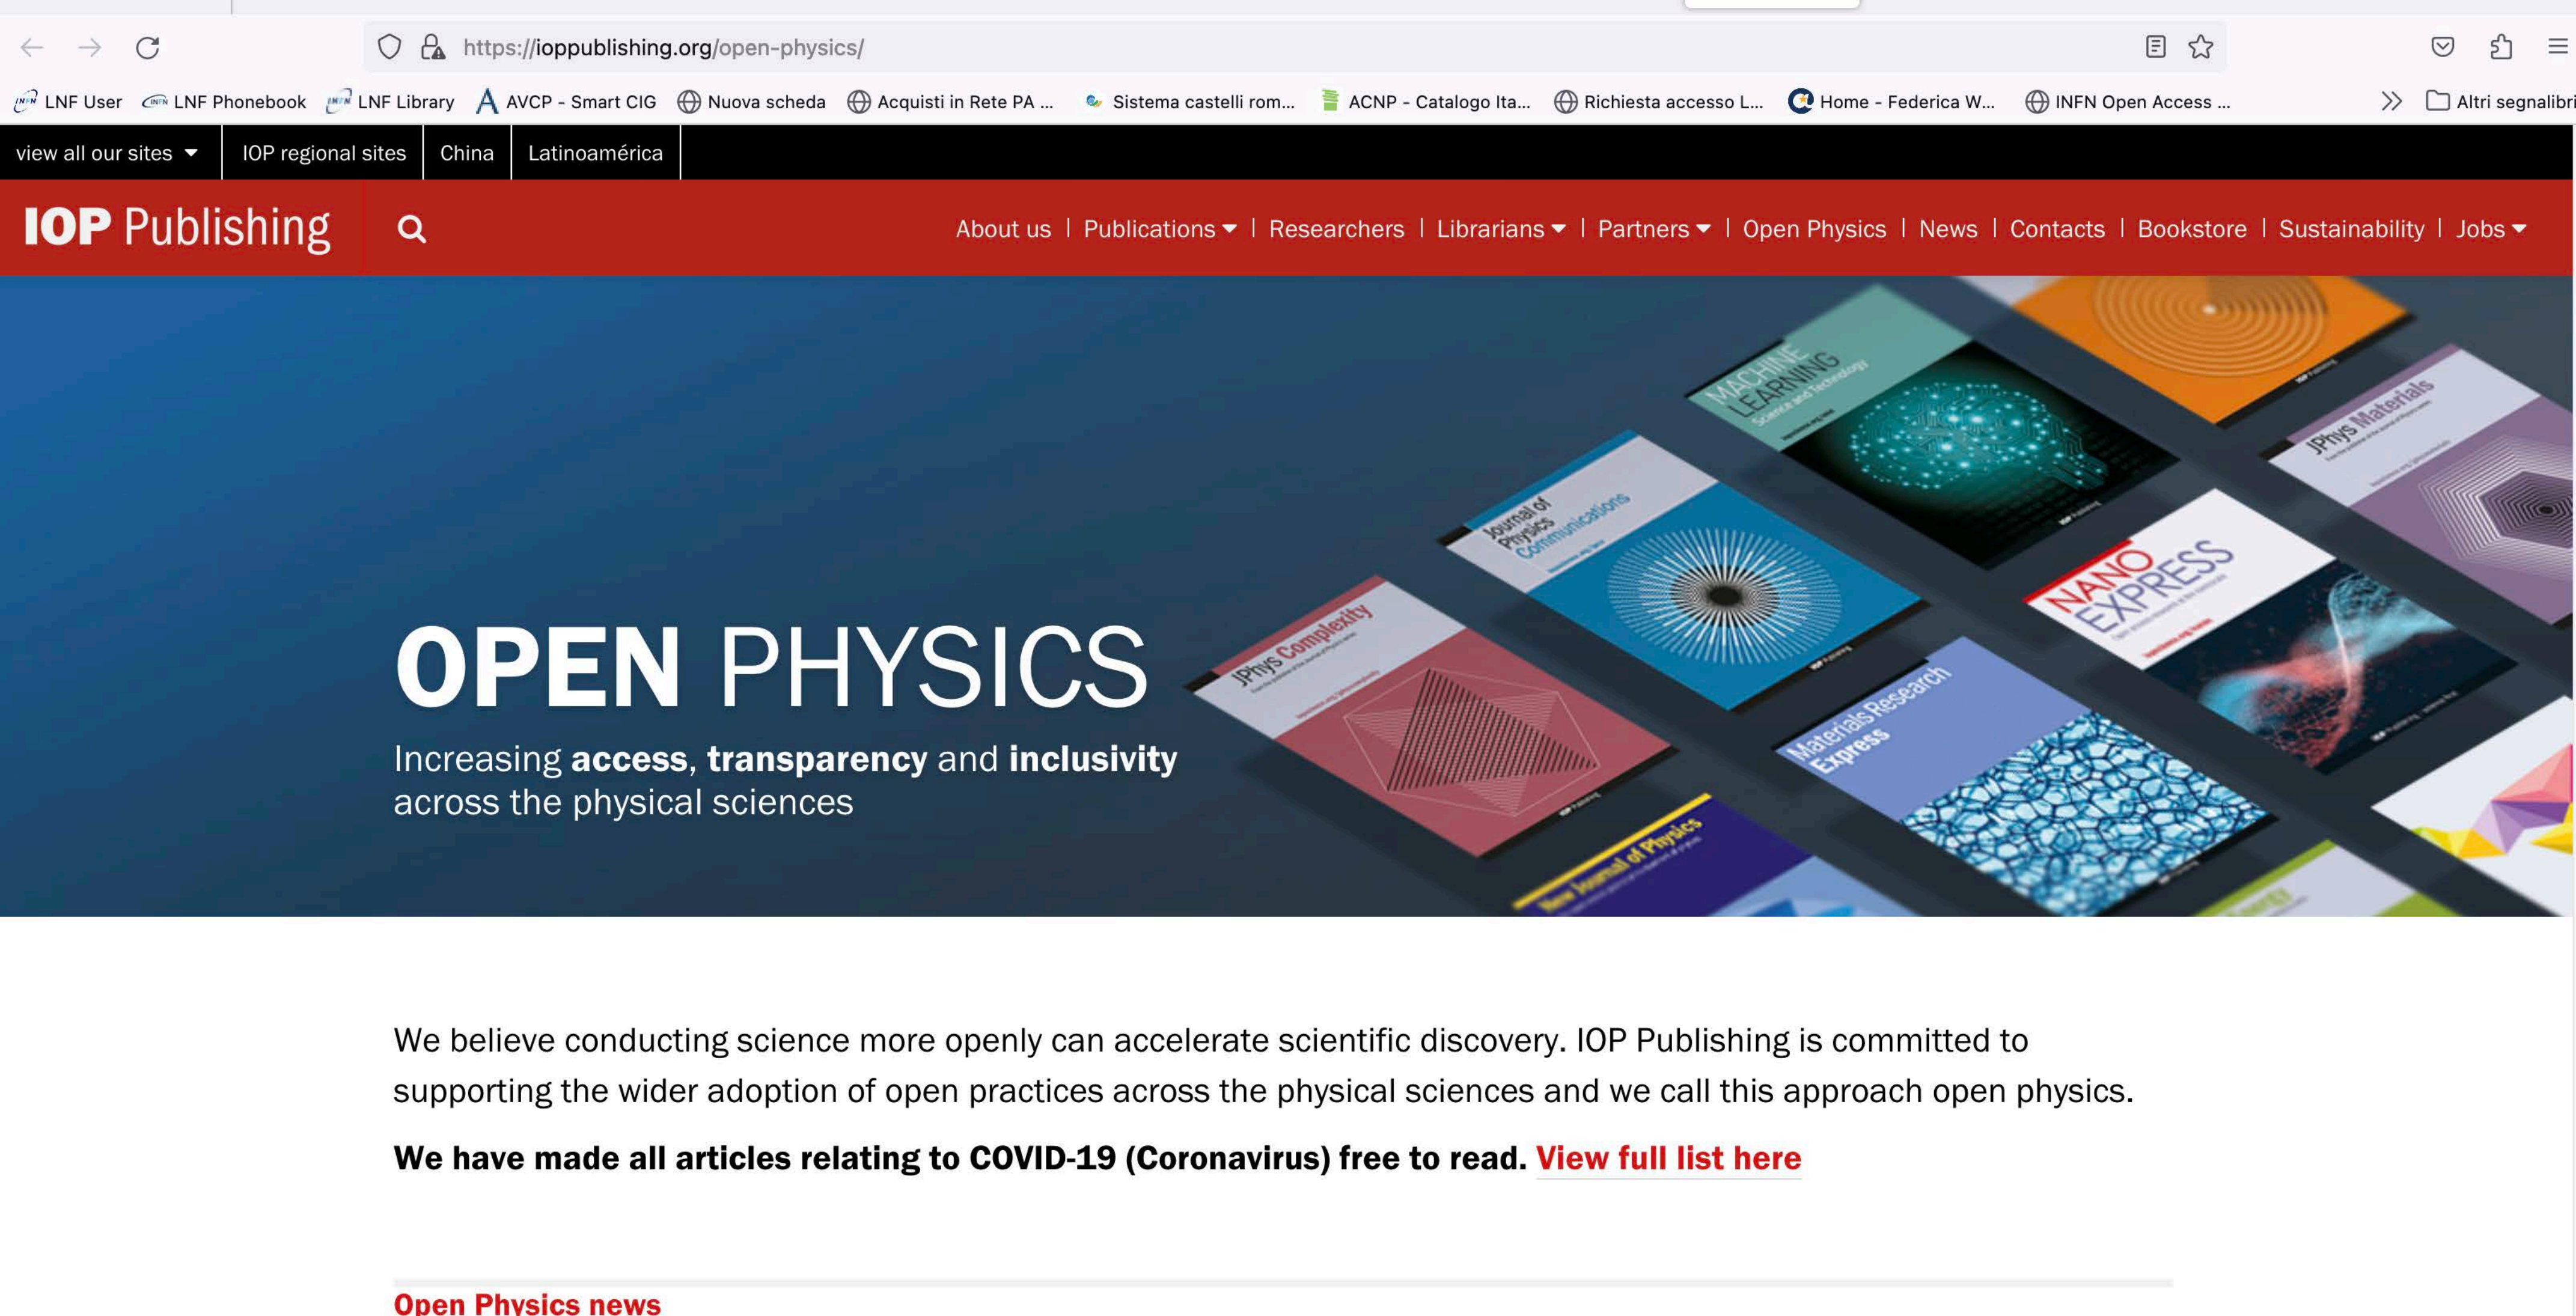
https://ioppublishing.org/open-physics/

LNF User LNF Phonebook LNF Library AVCP - Smart CIG Nuova scheda Acquisti in Rete PA ... Sistema castelli rom... ACNP - Catalogo Ita... Richiesta accesso L... Home - Federica W... INFN Open Access ... Altri segnalibri

view all our sites | IOP regional sites | China | Latinoamérica

IOP Publishing

About us | Publications | Researchers | Librarians | Partners | Open Physics | News | Contacts | Bookstore | Sustainability | Jobs

MACHINE LEARNING Science and Technology

JPhys Materials

Journal of Physics Communications

NANO EXPRESS

JPhys Complexity

Materials Research Express

New Journal of Physics

OPEN PHYSICS

Increasing **access**, **transparency** and **inclusivity** across the physical sciences

We believe conducting science more openly can accelerate scientific discovery. IOP Publishing is committed to supporting the wider adoption of open practices across the physical sciences and we call this approach open physics.

**We have made all articles relating to COVID-19 (Coronavirus) free to read. View full list here**

Open Physics news